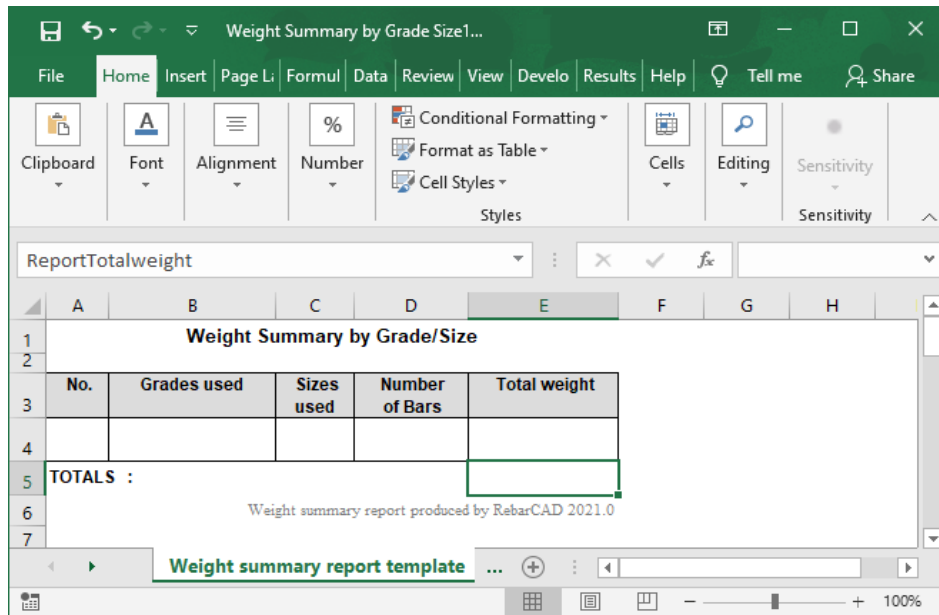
Weight Summary by Grade Size1...

File Home Insert Page Li Formul Data Review View Develo Results Help Tell me Share

Clipboard Font Alignment Number Conditional Formatting Format as Table Cell Styles Styles Cells Editing Sensitivity Sensitivity

ReportTotalweight

| | A | B | C | D | E | F | G | H |
|---|---|---|---|---|---|---|---|---|
| 1 | | Weight Summary by Grade/Size | | | | | | |
| 2 | | | | | | | | |
| 3 | No. | Grades used | Sizes used | Number of Bars | Total weight | | | |
| 4 | | | | | | | | |
| 5 | TOTALS : | | | | | | | |
| 6 | | | Weight summary report produced by RebarCAD 2021.0 | | | | | |
| 7 | | | | | | | | |

Weight summary report template ...

100%